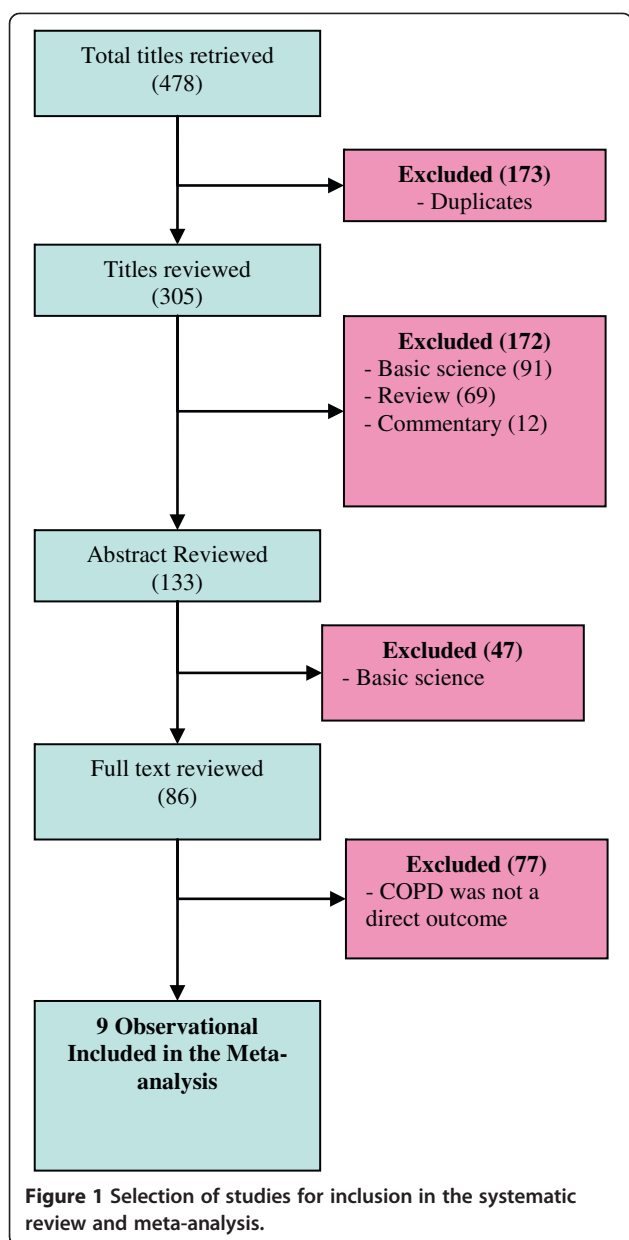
Total titles retrieved
(478)

Excluded (173)
- Duplicates

Titles reviewed
(305)

Excluded (172)
- Basic science (91)
- Review (69)
- Commentary (12)

Abstract Reviewed
(133)

Excluded (47)
- Basic science

Full text reviewed
(86)

Excluded (77)
- COPD was not a direct outcome

9 Observational Included in the Meta-analysis

Figure 1 Selection of studies for inclusion in the systematic review and meta-analysis.